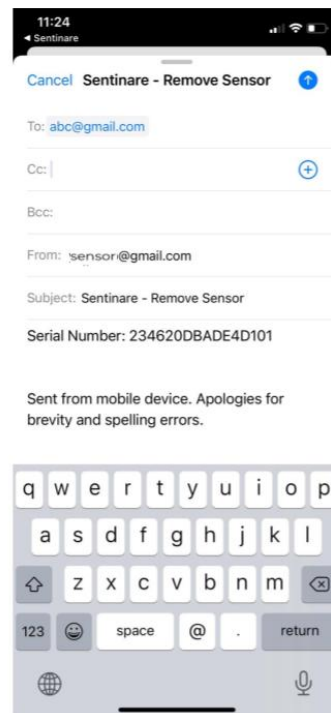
11:24
◂ Sentinare

Cancel Sentinare - Remove Sensor

To: abc@gmail.com

Cc:

Bcc:

From: sensor@gmail.com

Subject: Sentinare - Remove Sensor

Serial Number: 234620DBADE4D101

Sent from mobile device. Apologies for brevity and spelling errors.

q w e r t y u i o p
a s d f g h j k l
z x c v b n m
123 space @ . return